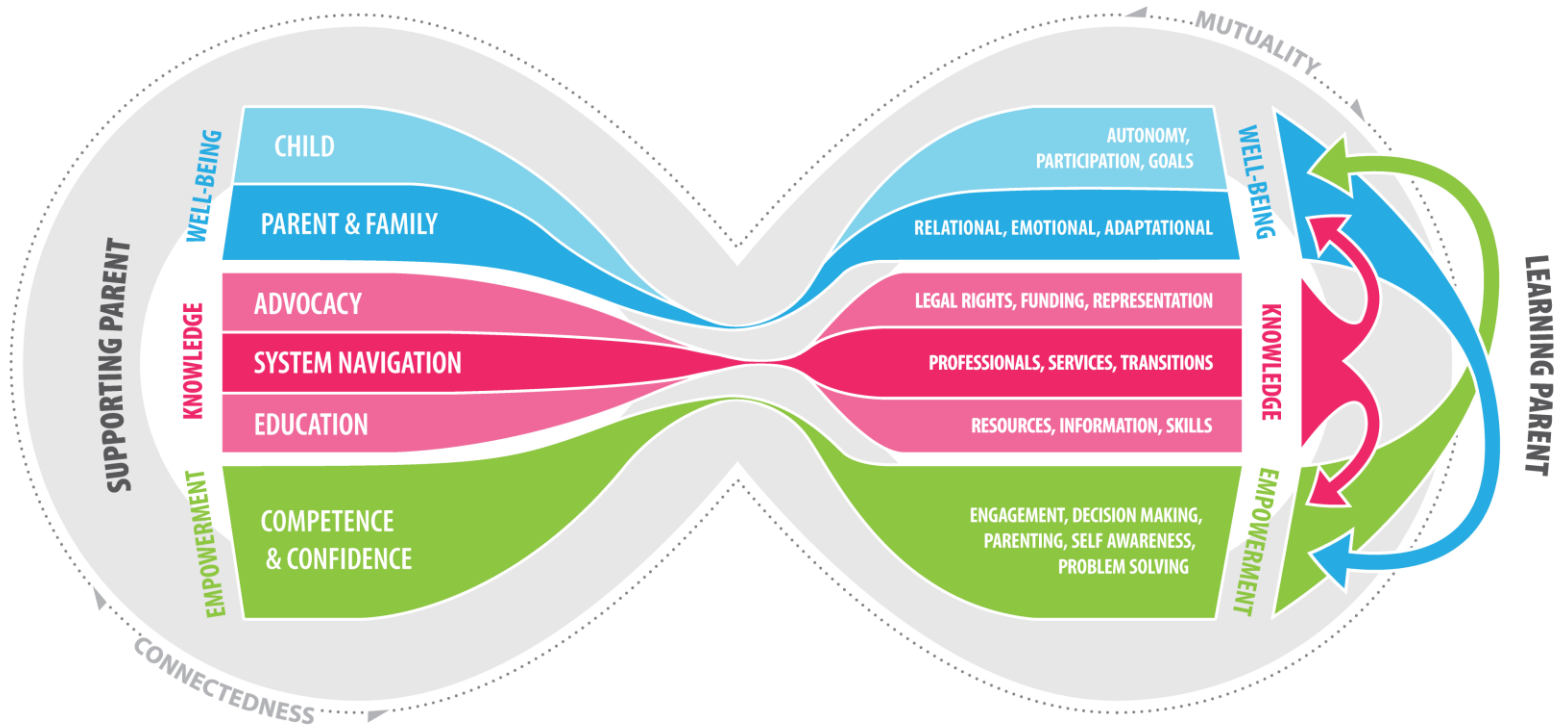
MUTUALITY

SUPPORTING PARENT

WELL-BEING

CHILD

PARENT & FAMILY

KNOWLEDGE

ADVOCACY

SYSTEM NAVIGATION

EDUCATION

EMPOWERMENT

COMPETENCE & CONFIDENCE

AUTONOMY, PARTICIPATION, GOALS

RELATIONAL, EMOTIONAL, ADAPTATIONAL

LEGAL RIGHTS, FUNDING, REPRESENTATION

PROFESSIONALS, SERVICES, TRANSITIONS

RESOURCES, INFORMATION, SKILLS

ENGAGEMENT, DECISION MAKING, PARENTING, SELF AWARENESS, PROBLEM SOLVING

WELL-BEING

KNOWLEDGE

EMPOWERMENT

LEARNING PARENT

CONNECTEDNESS